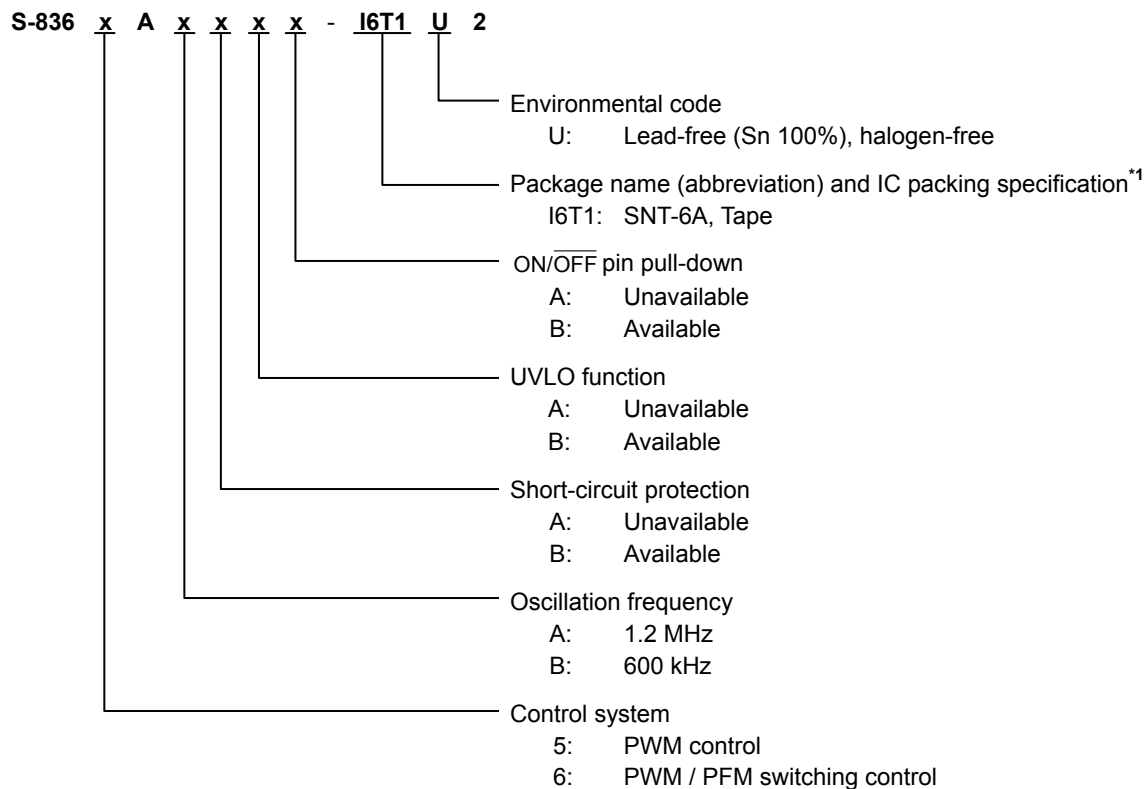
S-836 x A x x x x - I6T1 U 2

Environmental code
U: Lead-free (Sn 100%), halogen-free

Package name (abbreviation) and IC packing specification$^{*1}$
I6T1: SNT-6A, Tape

ON/$\overline{\text{OFF}}$ pin pull-down
A: Unavailable
B: Available

UVLO function
A: Unavailable
B: Available

Short-circuit protection
A: Unavailable
B: Available

Oscillation frequency
A: 1.2 MHz
B: 600 kHz

Control system
5: PWM control
6: PWM / PFM switching control